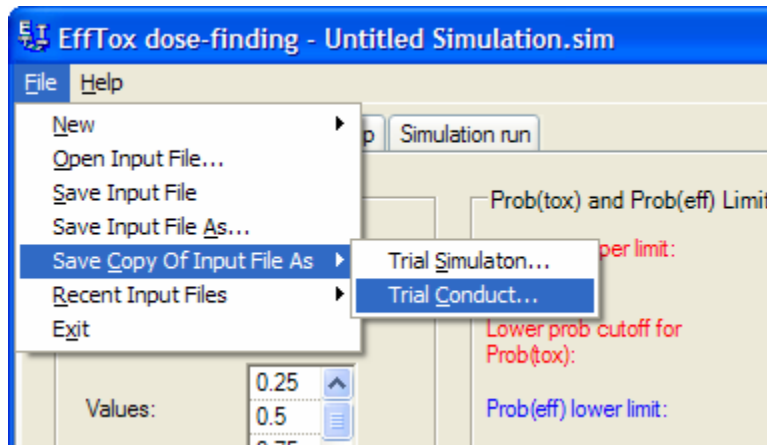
EffTox dose-finding - Untitled Simulation.sim

File Help

New
Open Input File...
Save Input File
Save Input File As...
Save Copy Of Input File As
Recent Input Files
Exit

Trial Simulaton...
Trial Conduct...

p Simulation run

Prob(tox) and Prob(eff) Limit

per limit:

Lower prob cutoff for Prob(tox):

Prob(eff) lower limit:

Values:

0.25
0.5
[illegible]